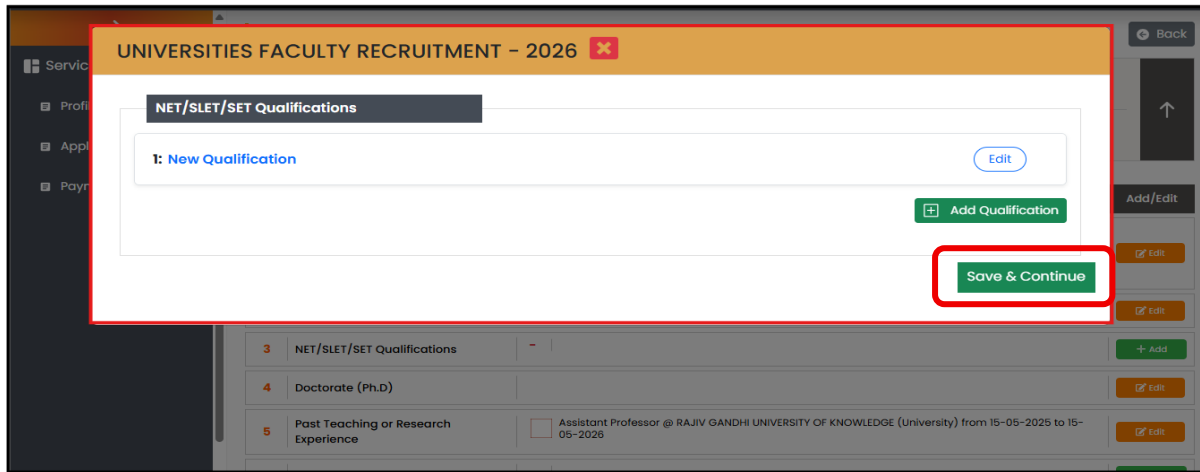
Servic

Profi

Appl

Payn

Back

UNIVERSITIES FACULTY RECRUITMENT - 2026

NET/SLET/SET Qualifications

1: New Qualification

Edit

Add Qualification

Save & Continue

Add/Edit

Edit

Edit

3 NET/SLET/SET Qualifications -

+ Add

4 Doctorate (Ph.D)

Edit

5 Past Teaching or Research Experience

Assistant Professor @ RAJIV GANDHI UNIVERSITY OF KNOWLEDGE (University) from 15-05-2025 to 15-05-2026

Edit